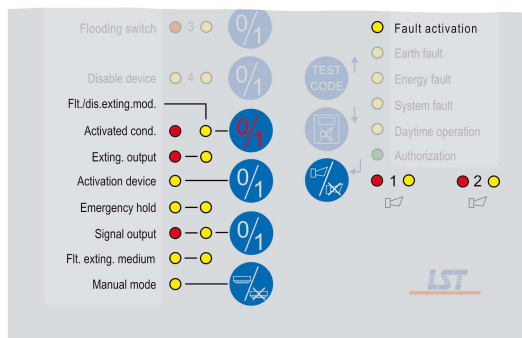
Flooding switch 3

0/1

Disable device 4

0/1

Flt./dis.exting.mod.

Activated cond.

0/1

Exting. output

Activation device

0/1

Emergency hold

Signal output

0/1

Flt. exting. medium

Manual mode

TEST CODE

Fault activation

Earth fault

Energy fault

System fault

Daytime operation

Authorization

1

2

LST